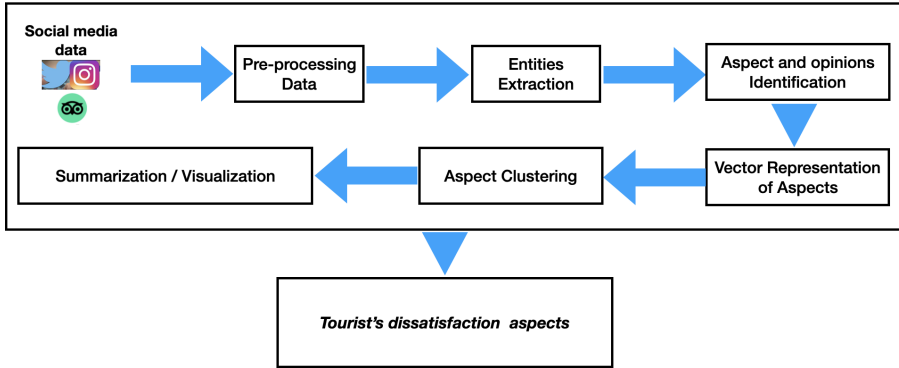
Social media data

Pre-processing Data

Entities Extraction

Aspect and opinions Identification

Vector Representation of Aspects

Aspect Clustering

Summarization / Visualization

Tourist's dissatisfaction aspects